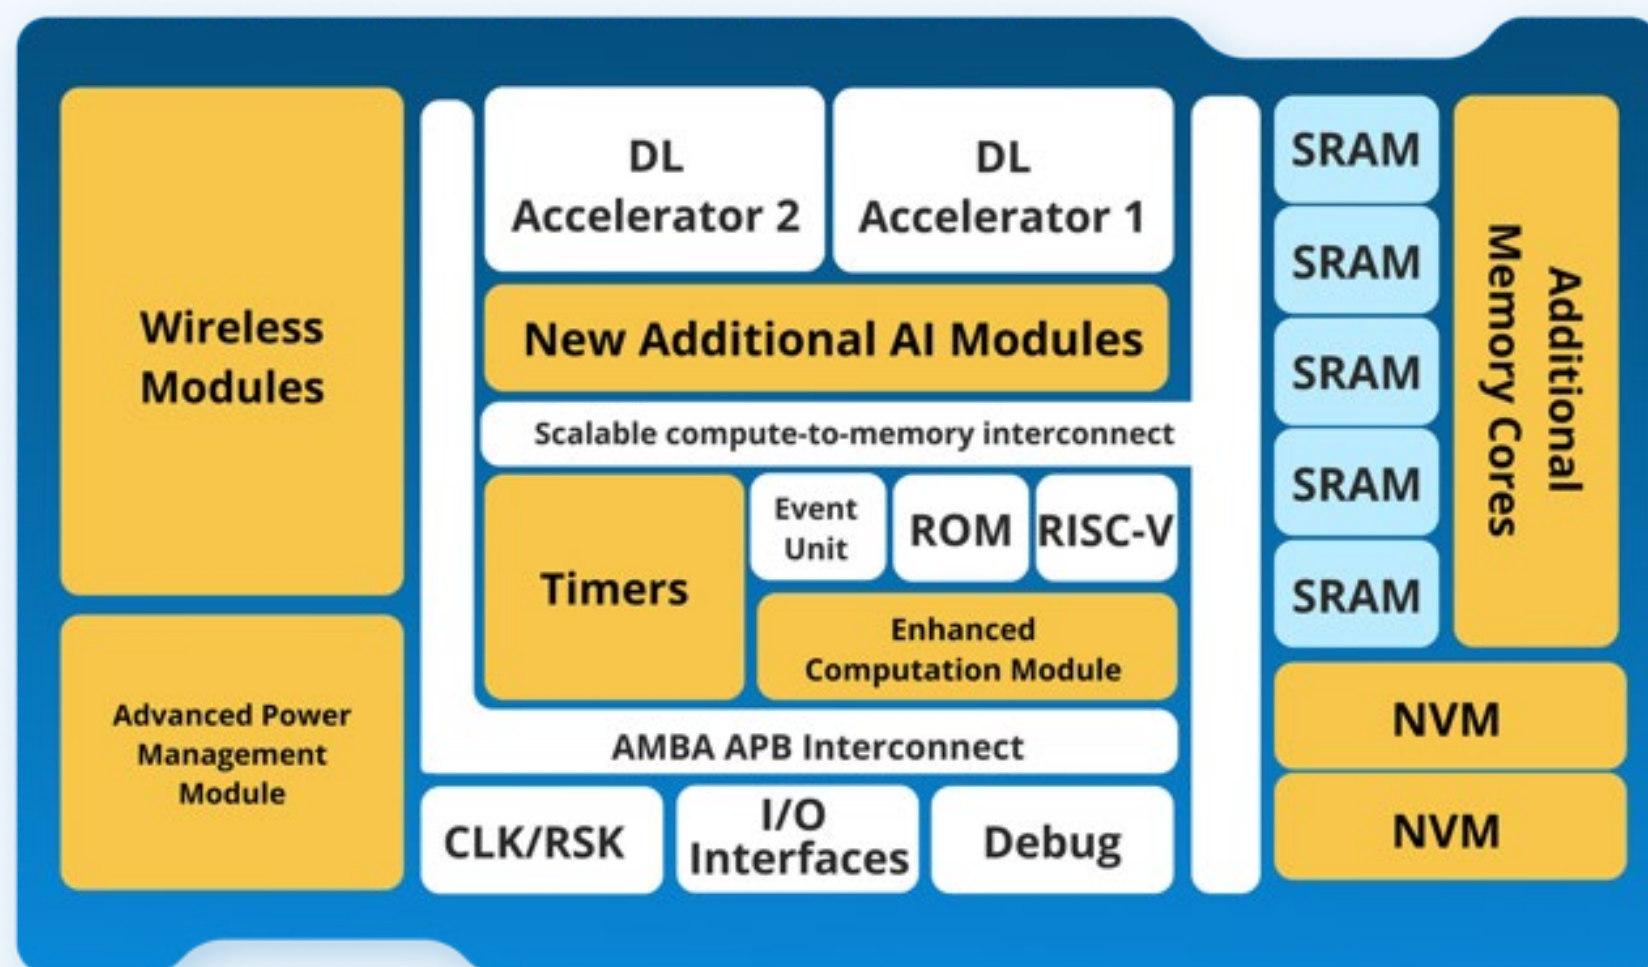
Wireless Modules

Advanced Power Management Module

DL Accelerator 2

DL Accelerator 1

New Additional AI Modules

Scalable compute-to-memory interconnect

Timers

Event Unit

ROM

RISC-V

Enhanced Computation Module

AMBA APB Interconnect

CLK/RSK

I/O Interfaces

Debug

SRAM

SRAM

SRAM

SRAM

SRAM

Additional Memory Cores

NVM

NVM